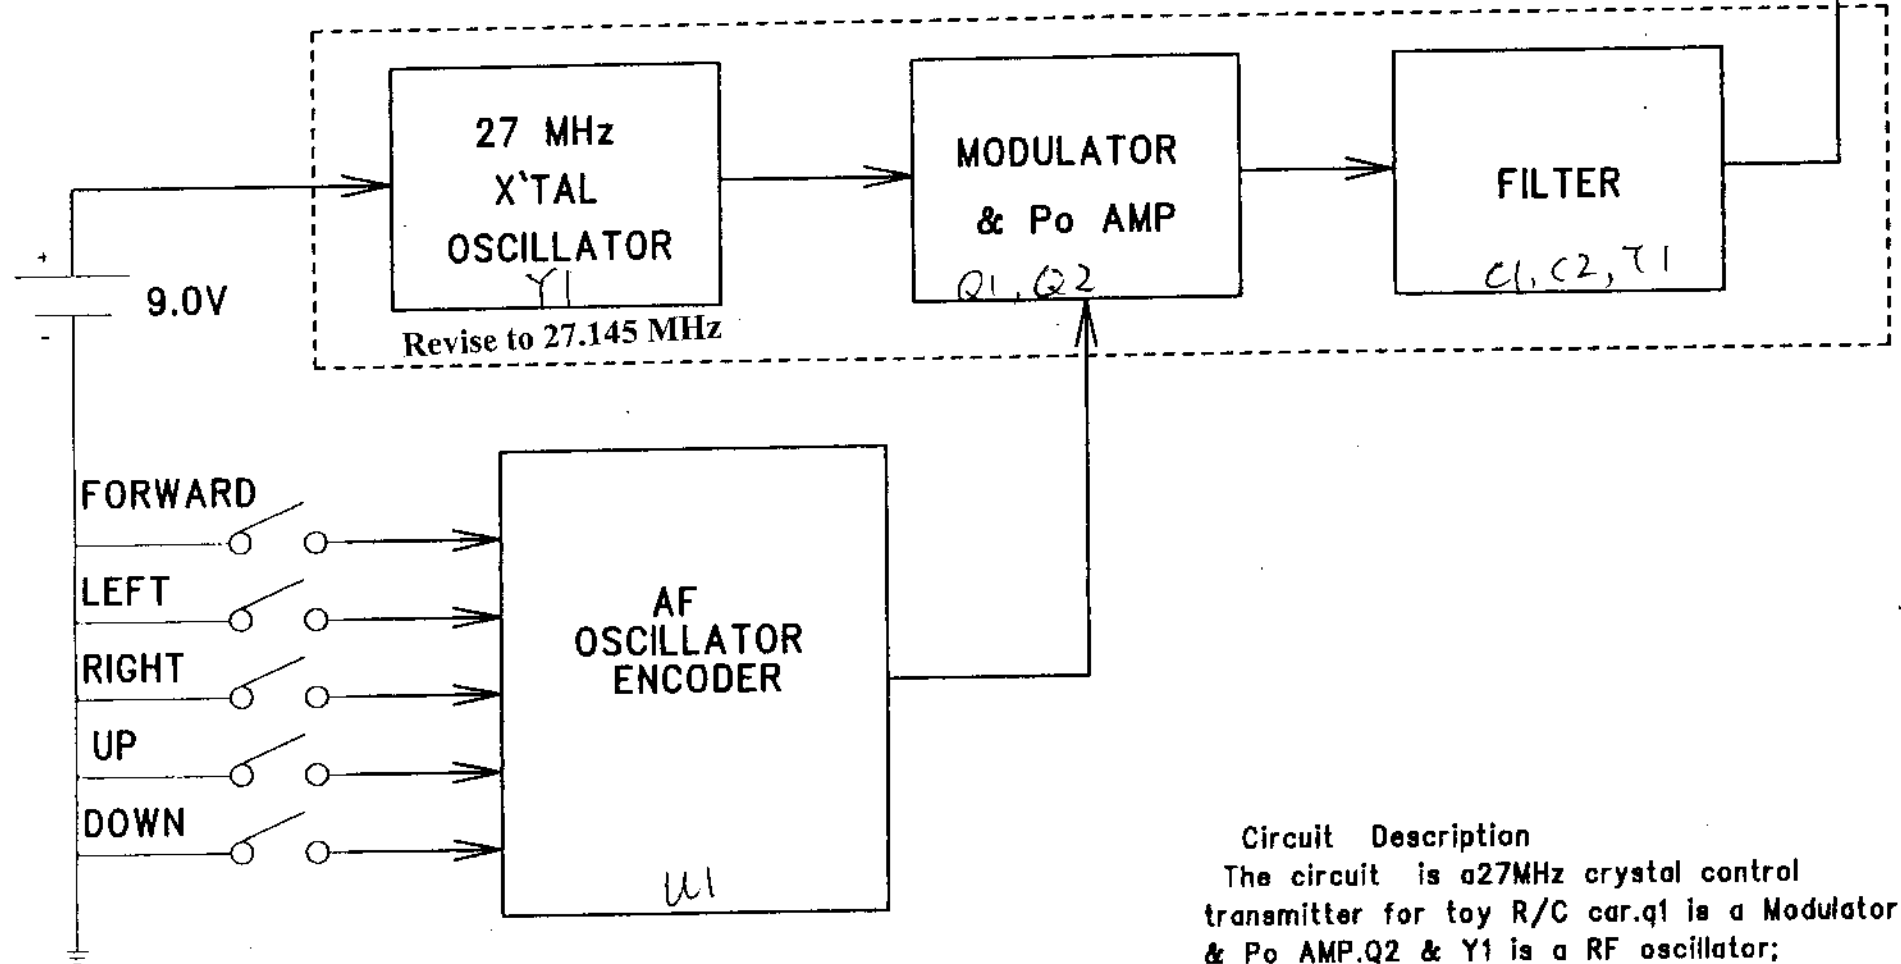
27 MHz
X'TAL
OSCILLATOR
Y1

Revise to 27.145 MHz

MODULATOR
& Po AMP
Q1, Q2

FILTER
C1, C2, T1

9.0V

FORWARD

LEFT

RIGHT

UP

DOWN

AF
OSCILLATOR
ENCODER
U1

Circuit Description
The circuit is a27MHz crystal control transmitter for toy R/C car.q1 is a Modulator & Po AMP.Q2 & Y1 is a RF oscillator;